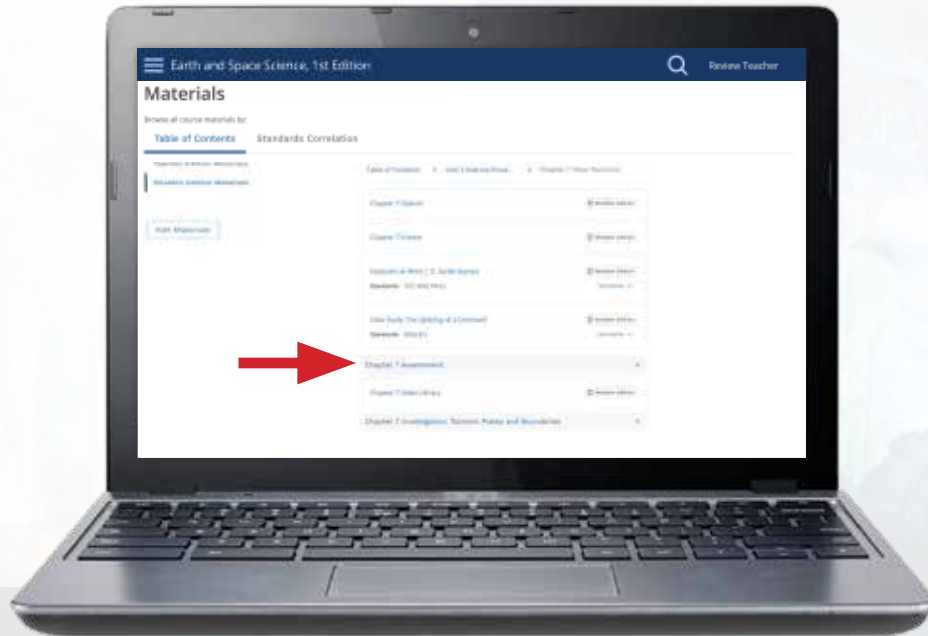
Earth and Space Science, 1st Edition

Review Teacher

Materials

Browse all course materials by:

Table of Contents

Standards Correlation

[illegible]

Student Edition Materials

Add Materials

Table of Contents > Unit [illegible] > Chapter 7 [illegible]

Chapter 7 Opener

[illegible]

Chapter 7 Intro

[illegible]

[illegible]

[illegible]

Standards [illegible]

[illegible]

Case Study: The Splitting of a Continent

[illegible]

Standards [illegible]

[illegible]

Chapter 7 Assessment

Chapter 7 Video Library

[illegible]

Chapter 7 Investigation: Tectonic Plates and Boundaries